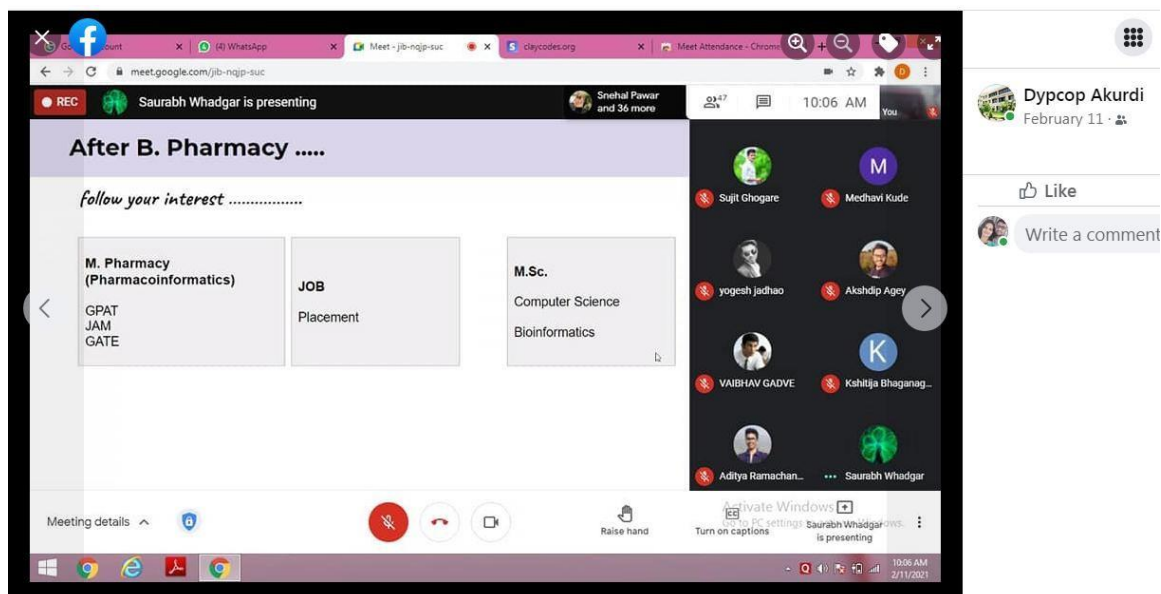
Go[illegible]ount
(4) WhatsApp
Meet - jib-nqjp-suc
claycodes.org
Meet Attendance - Chrom
meet.google.com/jib-nqjp-suc

REC
Saurabh Whadgar is presenting
Snehal Pawar and 36 more
47
10:06 AM
You

After B. Pharmacy .....

follow your interest ................

| M. Pharmacy (Pharmacoinformatics) GPAT JAM GATE | JOB Placement | M.Sc. Computer Science Bioinformatics |
|---|---|---|

Sujit Ghogare
Medhavi Kude
yogesh jadhao
Akshdip Agey
VAIBHAV GADVE
Kshitija Bhaganag...
Aditya Ramachan...
Saurabh Whadgar

Meeting details
Raise hand
Turn on captions
Activate Windows
Go to PC settings to activate Windows.
Saurabh Whadgar is presenting
10:06 AM
2/11/2021

Dypcop Akurdi
February 11 ·
Like
Write a comment